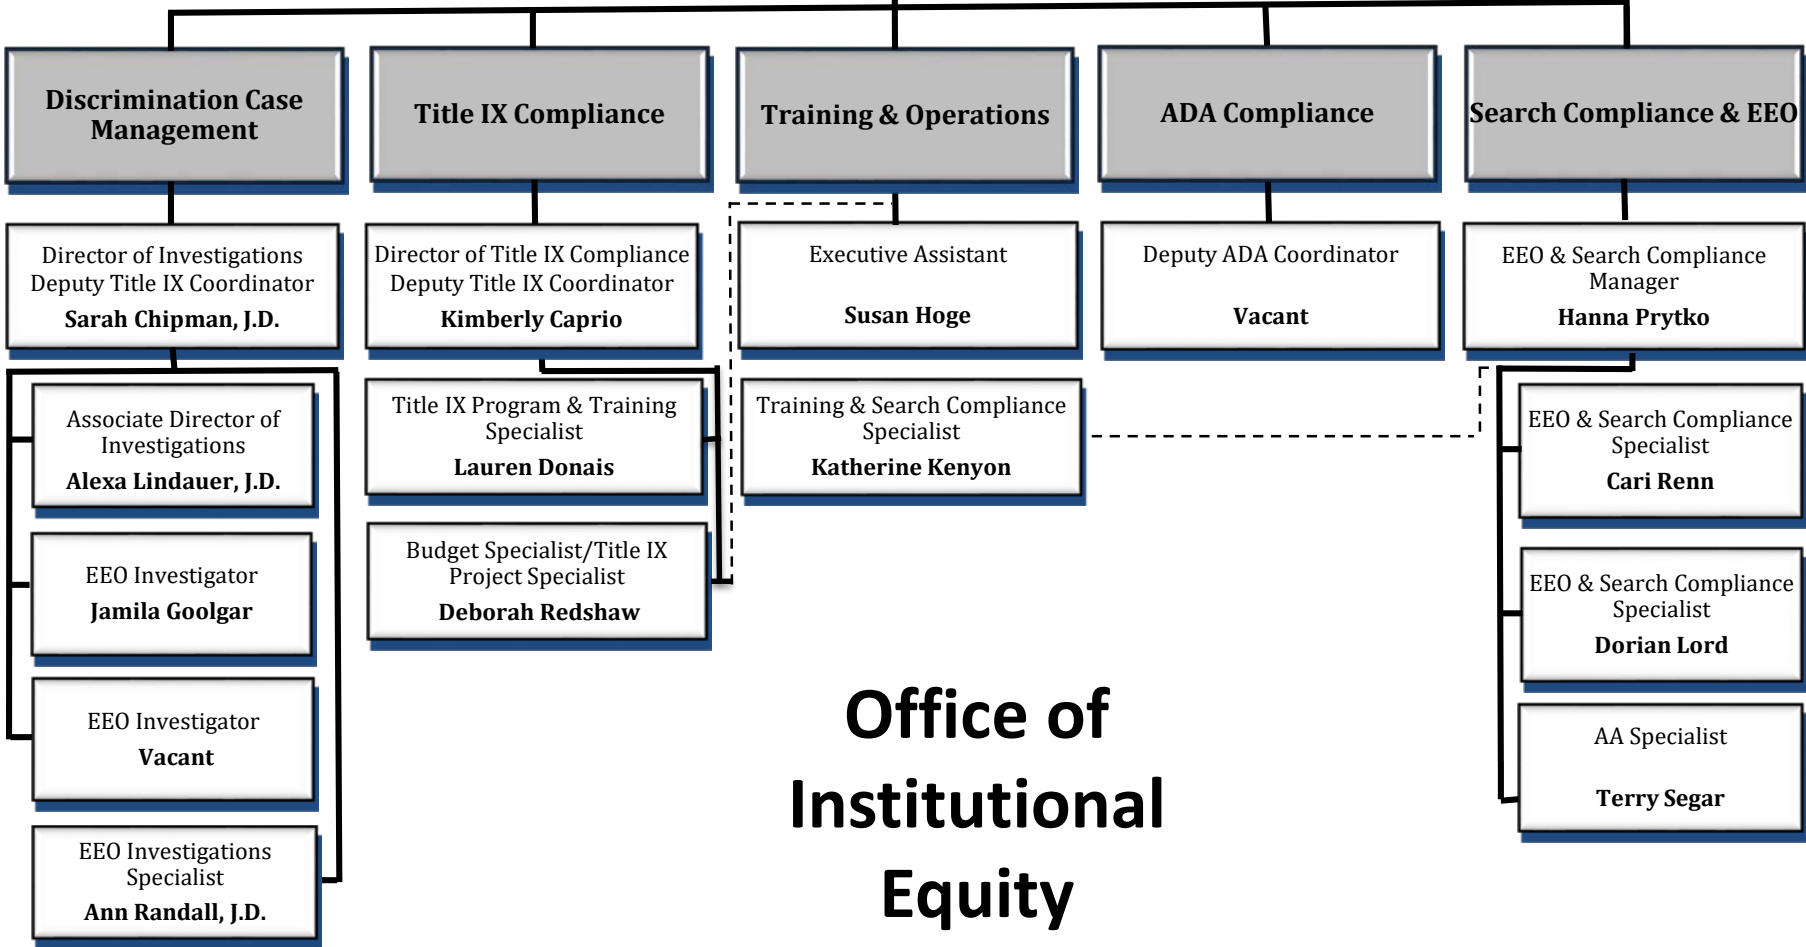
Discrimination Case Management

Title IX Compliance

Training & Operations

ADA Compliance

Search Compliance & EEO

Director of Investigations
Deputy Title IX Coordinator
Sarah Chipman, J.D.

Associate Director of Investigations
Alexa Lindauer, J.D.

EEO Investigator
Jamila Goolgar

EEO Investigator
Vacant

EEO Investigations Specialist
Ann Randall, J.D.

Director of Title IX Compliance
Deputy Title IX Coordinator
Kimberly Caprio

Title IX Program & Training Specialist
Lauren Donais

Budget Specialist/Title IX Project Specialist
Deborah Redshaw

Executive Assistant
Susan Hoge

Training & Search Compliance Specialist
Katherine Kenyon

Deputy ADA Coordinator
Vacant

EEO & Search Compliance Manager
Hanna Prytko

EEO & Search Compliance Specialist
Cari Renn

EEO & Search Compliance Specialist
Dorian Lord

AA Specialist
Terry Segar

Office of Institutional Equity